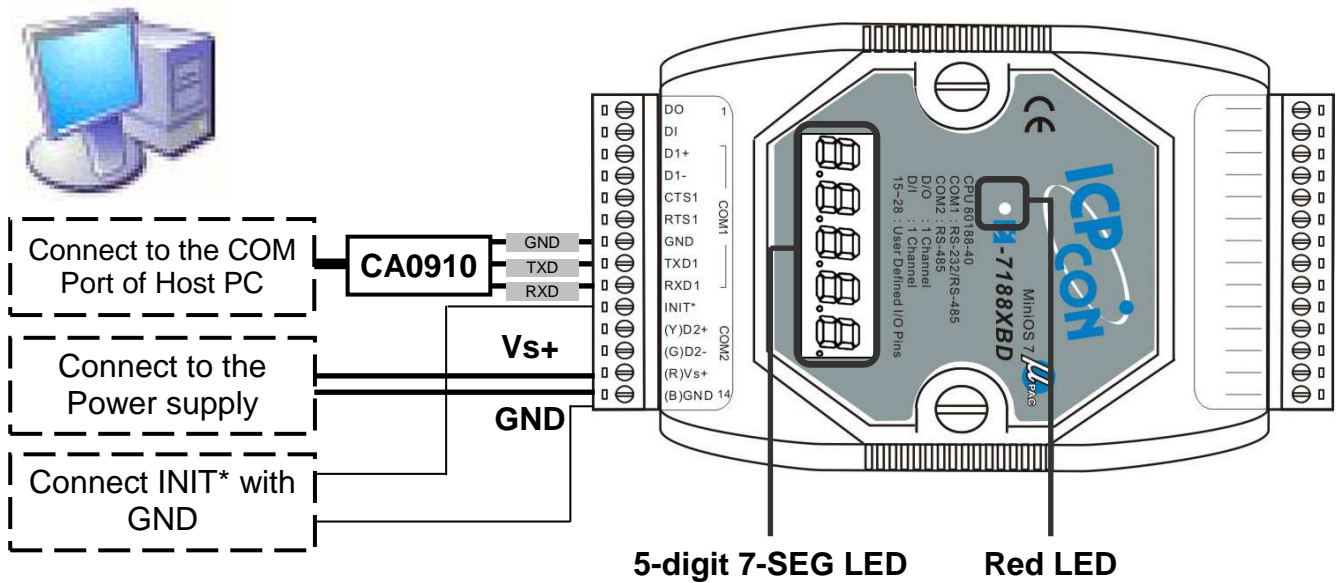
Connect to the COM Port of Host PC

CA0910

GND
TXD
RXD

Connect to the Power supply

Vs+

GND

Connect INIT* with GND

DO 1
DI
D1+
D1-
CTS1
RTS1
GND
TXD1
RXD1
INIT*
(Y)D2+
(G)D2-
(R)Vs+
(B)GND 14

COM1
COM2

CE

CPU 80188-40
COM1 : RS-232/RS-485
COM2 : RS-485
D/O : 1 Channel
D/I : 1 Channel
15~26 : User Defined I/O Pins

ICP CON
I-7188XBD
MiniOS 7
PAC

5-digit 7-SEG LED

Red LED